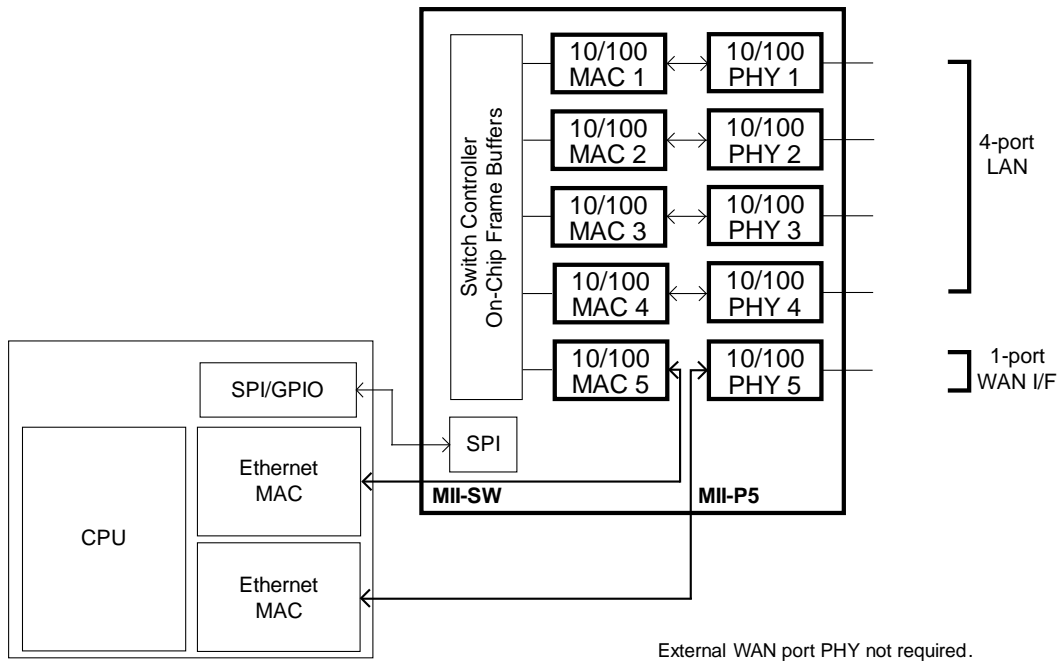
Switch Controller
On-Chip Frame Buffers

10/100
MAC 1

10/100
PHY 1

10/100
MAC 2

10/100
PHY 2

10/100
MAC 3

10/100
PHY 3

10/100
MAC 4

10/100
PHY 4

4-port
LAN

10/100
MAC 5

10/100
PHY 5

1-port
WAN I/F

SPI/GPIO

SPI

CPU

Ethernet
MAC

MII-SW

MII-P5

Ethernet
MAC

External WAN port PHY not required.